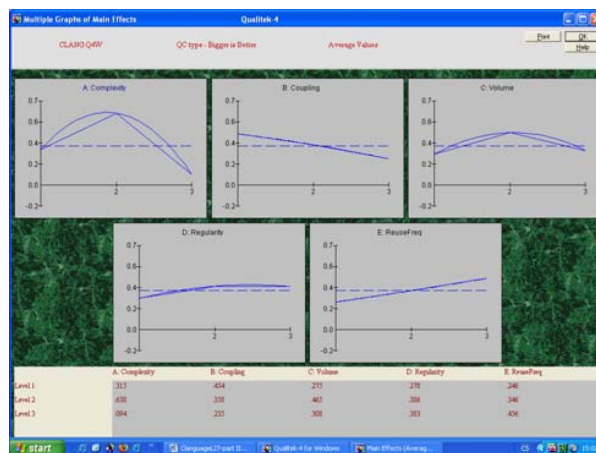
Multiple Graphs of Main Effects Qualitek-4

CLANG.Q4W QC type - Bigger is Better Average Values

Print OK Help

A: Complexity
0.7
0.6
0.4
0.2
0.0
-0.2
1 2 3

B: Coupling
0.7
0.6
0.4
0.2
0.0
-0.2
1 2 3

C: Volume
0.7
0.6
0.4
0.2
0.0
-0.2
1 2 3

D: Regularity
0.7
0.6
0.4
0.2
0.0
-0.2
1 2 3

E: ReuseFreq
0.7
0.6
0.4
0.2
0.0
-0.2
1 2 3

| | A: Complexity | B: Coupling | C: Volume | D: Regularity | E: ReuseFreq |
|---|---|---|---|---|---|
| Level 1 | .313 | .454 | .275 | .278 | .246 |
| Level 2 | .638 | .338 | .465 | .386 | .346 |
| Level 3 | .094 | .235 | .308 | .383 | .456 |

start Clanguage127-part II... Qualitek-4 for Windows Main Effects (Averag... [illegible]